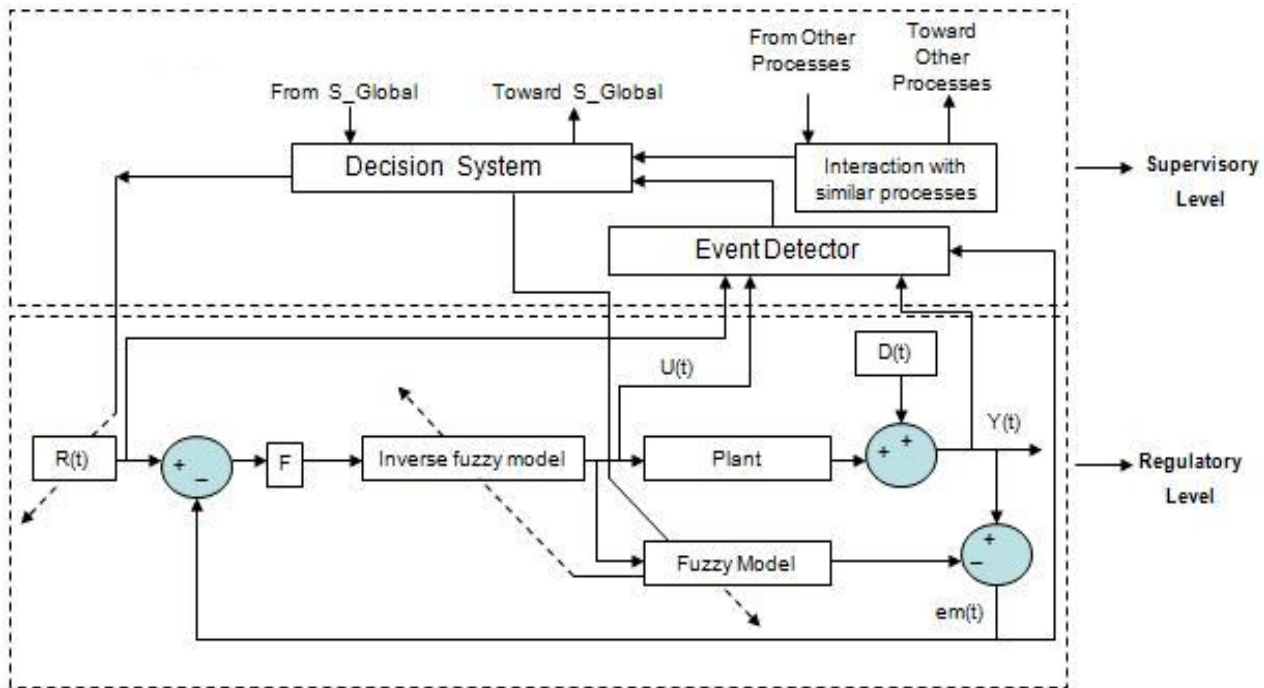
From Other Processes

Toward Other Processes

From S_Global

Toward S_Global

Decision System

Interaction with similar processes

Supervisory Level

Event Detector

D(t)

U(t)

Y(t)

R(t)

+ –

F

Inverse fuzzy model

Plant

+ +

Regulatory Level

Fuzzy Model

+ –

em(t)